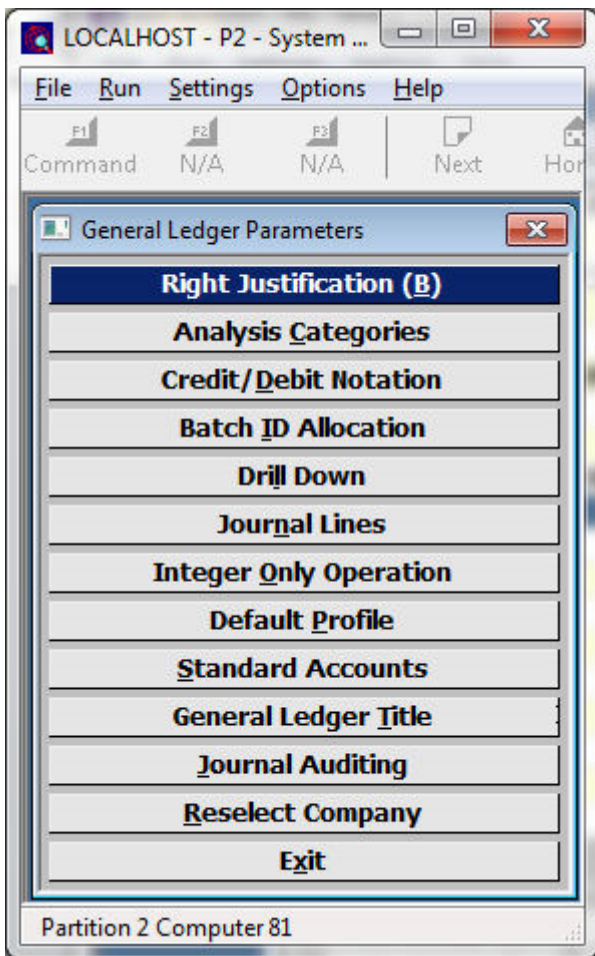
LOCALHOST - P2 - System ...

File Run Settings Options Help

F1 Command F2 N/A F3 N/A Next Hor

General Ledger Parameters

Right Justification (B)

Analysis Categories

Credit/Debit Notation

Batch ID Allocation

Drill Down

Journal Lines

Integer Only Operation

Default Profile

Standard Accounts

General Ledger Title

Journal Auditing

Reselect Company

Exit

Partition 2 Computer 81